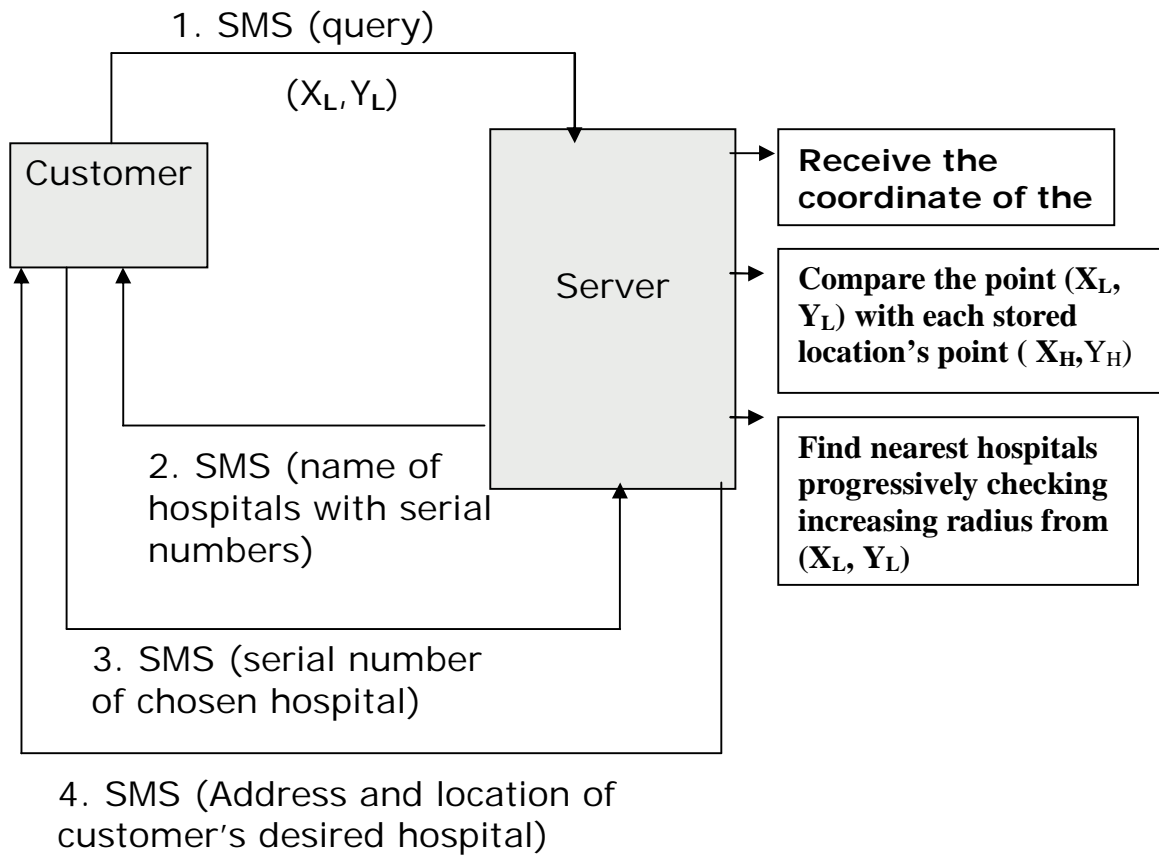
1. SMS (query)

$(X_L, Y_L)$

Customer

Server

Receive the coordinate of the

Compare the point $(X_L, Y_L)$ with each stored location's point ( $X_H, Y_H$)

Find nearest hospitals progressively checking increasing radius from $(X_L, Y_L)$

2. SMS (name of hospitals with serial numbers)

3. SMS (serial number of chosen hospital)

4. SMS (Address and location of customer's desired hospital)